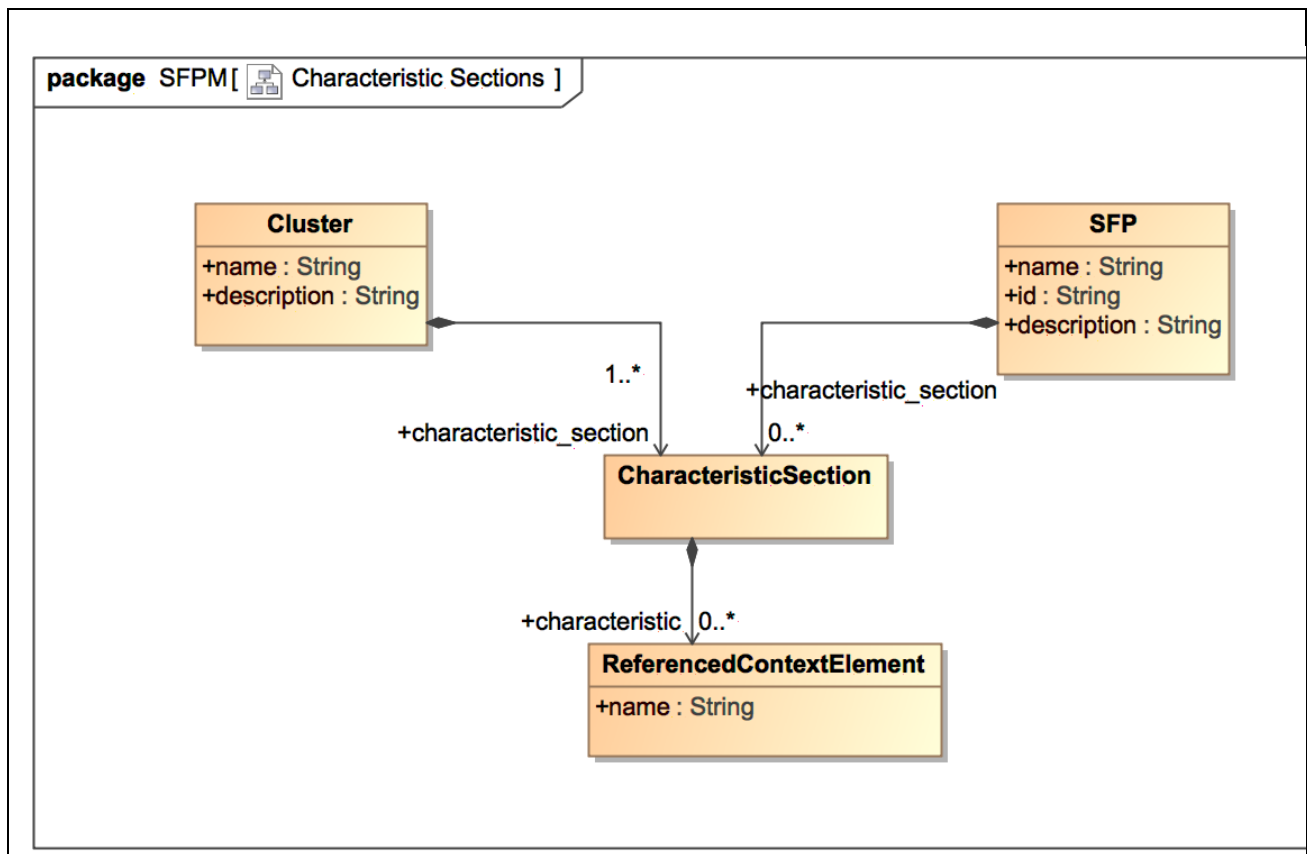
**package** SFPM [ Characteristic Sections ]

**Cluster**
+name : String
+description : String

**SFP**
+name : String
+id : String
+description : String

1..*
+characteristic_section

+characteristic_section
0..*

**CharacteristicSection**

+characteristic 0..*

**ReferencedContextElement**
+name : String